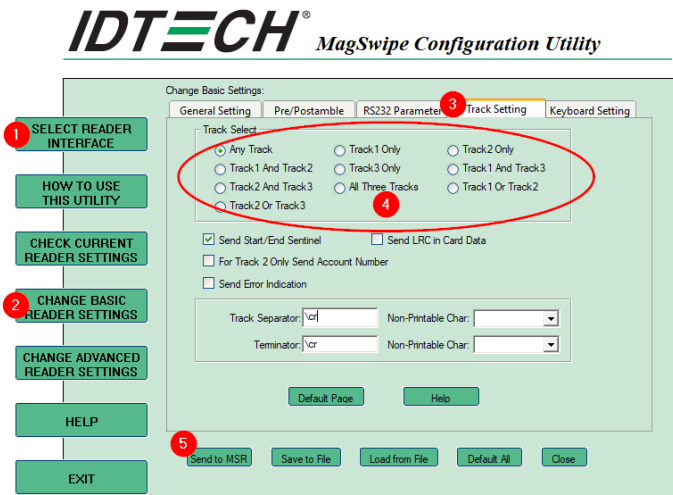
IDTECH®

MagSwipe Configuration Utility

1 SELECT READER INTERFACE

HOW TO USE THIS UTILITY

CHECK CURRENT READER SETTINGS

2 CHANGE BASIC READER SETTINGS

CHANGE ADVANCED READER SETTINGS

HELP

EXIT

Change Basic Settings:

General Setting | Pre/Postamble | RS232 Parameter | 3 Track Setting | Keyboard Setting

Track Select

Any Track
Track1 Only
Track2 Only
Track1 And Track2
Track3 Only
Track1 And Track3
Track2 And Track3
All Three Tracks
Track1 Or Track2
Track2 Or Track3

4

Send Start/End Sentinel
Send LRC in Card Data
For Track 2 Only Send Account Number
Send Error Indication

Track Separator: \cr
Non-Printable Char:
Terminator: \cr
Non-Printable Char:

Default Page
Help

5

Send to MSR
Save to File
Load from File
Default All
Close